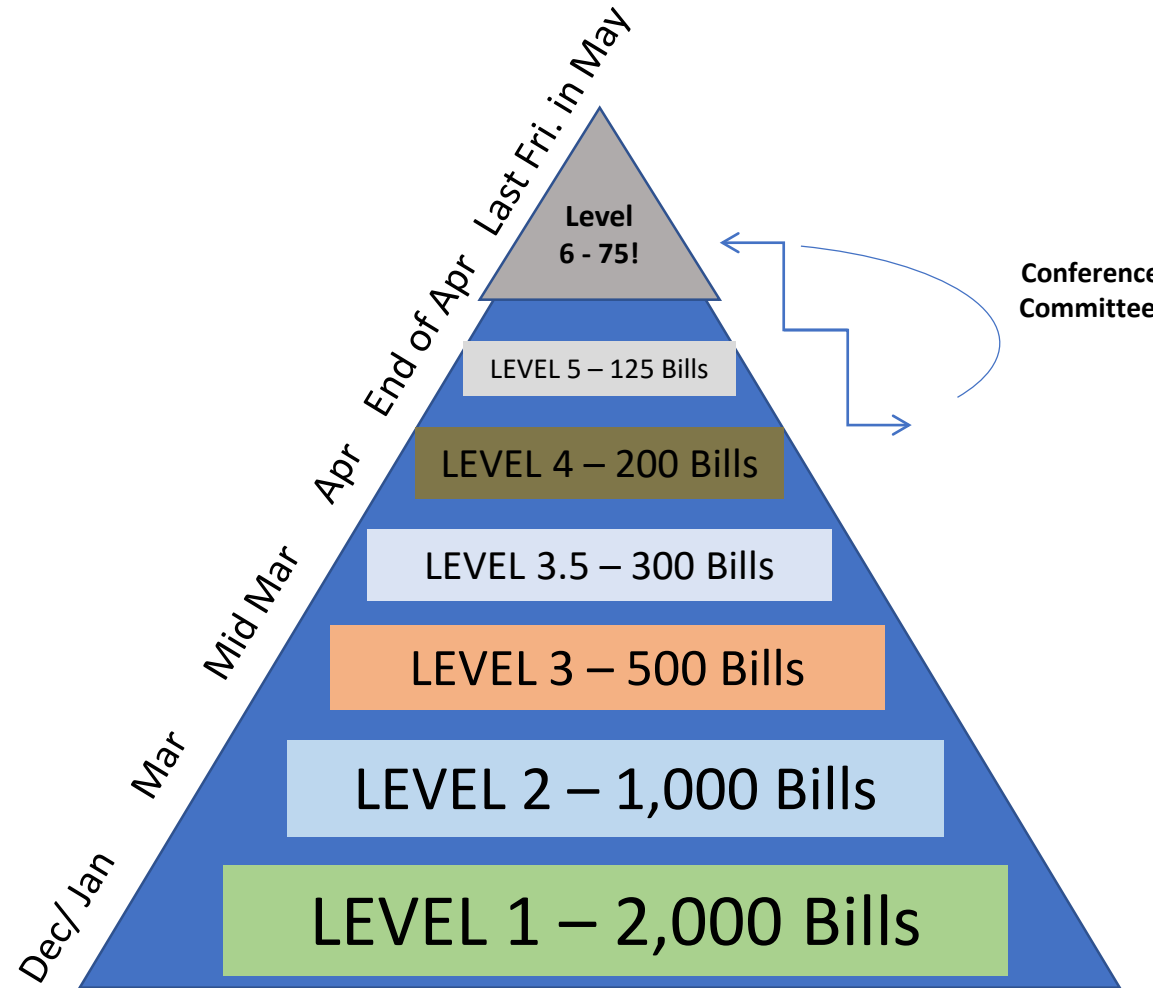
Last Fri. in May

End of Apr

Apr

Mid Mar

Mar

Dec/ Jan

Level
6 - 75!

Conference
Committee

LEVEL 5 – 125 Bills

LEVEL 4 – 200 Bills

LEVEL 3.5 – 300 Bills

LEVEL 3 – 500 Bills

LEVEL 2 – 1,000 Bills

LEVEL 1 – 2,000 Bills